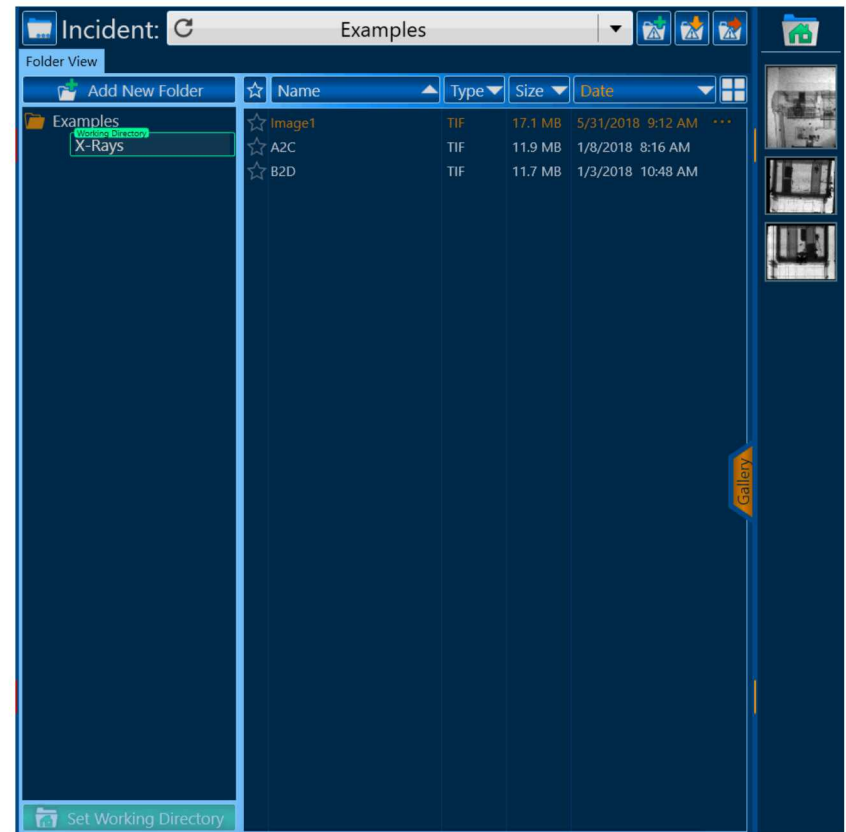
Incident: Examples

Folder View

Add New Folder

Examples

Working Directory

X-Rays

| Name | Type | Size | Date |
|---|---|---|---|
| Image1 | TIF | 17.1 MB | 5/31/2018 9:12 AM ··· |
| A2C | TIF | 11.9 MB | 1/8/2018 8:16 AM |
| B2D | TIF | 11.7 MB | 1/3/2018 10:48 AM |

Gallery

Set Working Directory